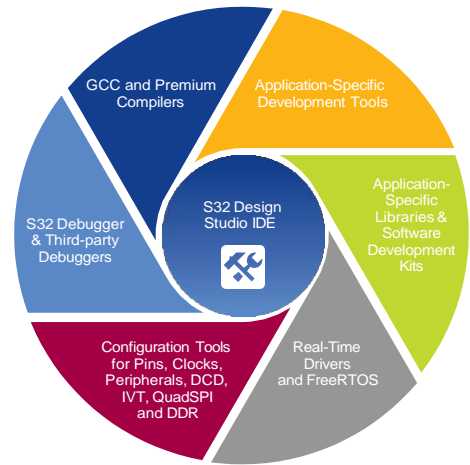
S32 Design Studio IDE

GCC and Premium Compilers

Application-Specific Development Tools

Application-Specific Libraries & Software Development Kits

Real-Time Drivers and FreeRTOS

Configuration Tools for Pins, Clocks, Peripherals, DCD, IVT, QuadSPI and DDR

S32 Debugger & Third-party Debuggers